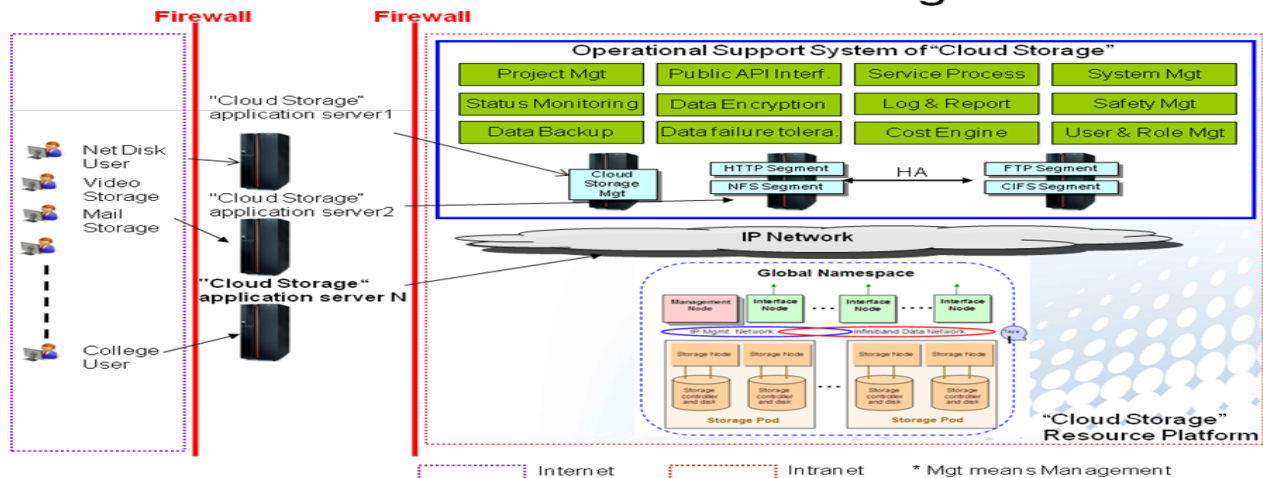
Firewall

Firewall

Operational Support System of "Cloud Storage"

Project Mgt
Public API Interf.
Service Process
System Mgt
Status Monitoring
Data Encryption
Log & Report
Safety Mgt
Data Backup
Data failure tolera.
Cost Engine
User & Role Mgt

"Cloud Storage" application server1

Net Disk User
Video Storage
Mail Storage

College User

"Cloud Storage" application server2

"Cloud Storage" application server N

Cloud Storage Mgt

HTTP Segment
NFS Segment

HA

FTP Segment
CIFS Segment

IP Network

Global Namespace

Management Node
Interface Node
Interface Node
Interface Node

IP Mgmt. Network
Infiniband Data Network

Storage Node
Storage Node
Storage controller and disk
Storage controller and disk
Storage Pod

Storage Node
Storage Node
Storage controller and disk
Storage controller and disk
Storage Pod

"Cloud Storage" Resource Platform

Internet
Intranet
* Mgt means Management